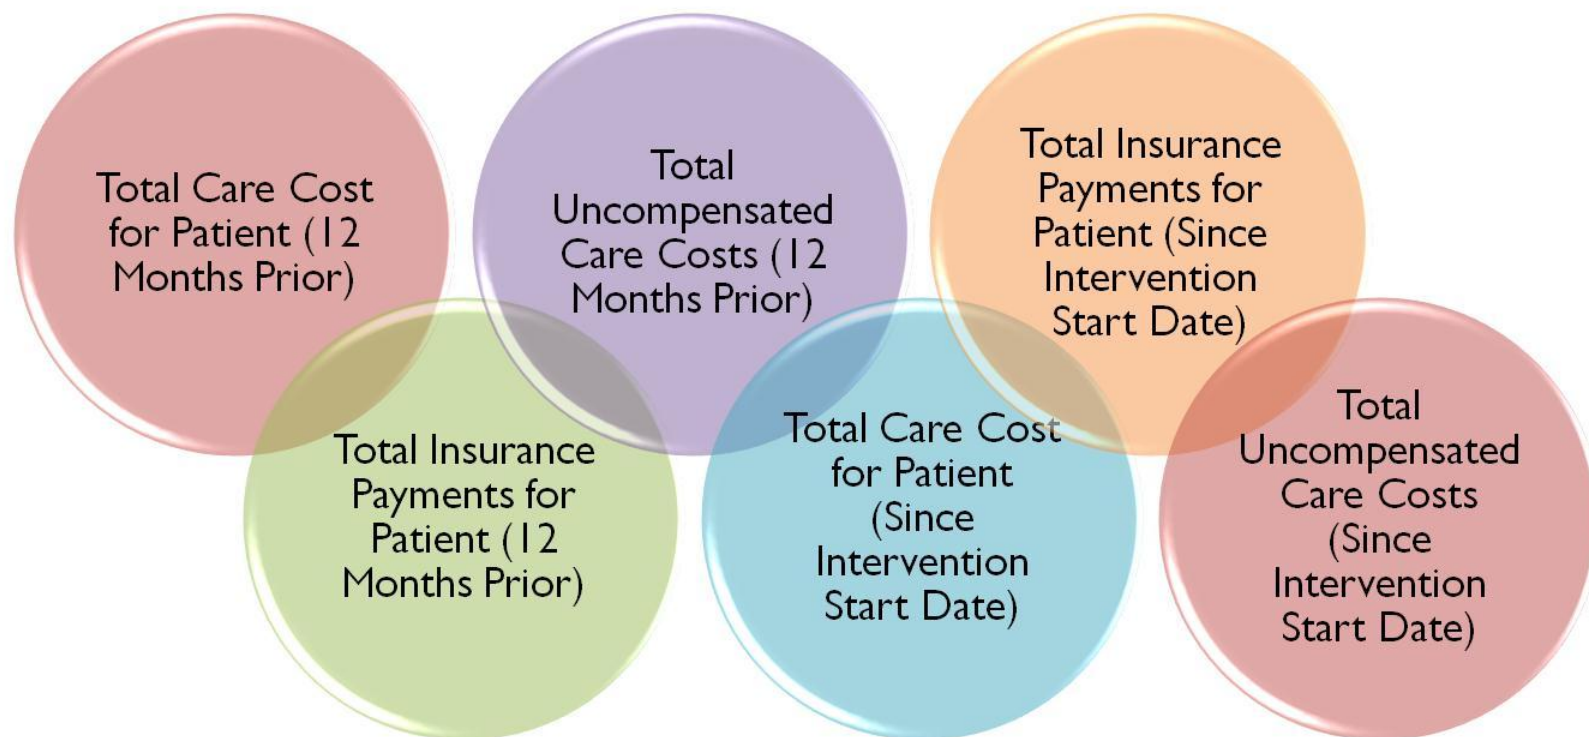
Total Care Cost for Patient (12 Months Prior)

Total Uncompensated Care Costs (12 Months Prior)

Total Insurance Payments for Patient (Since Intervention Start Date)

Total Insurance Payments for Patient (12 Months Prior)

Total Care Cost for Patient (Since Intervention Start Date)

Total Uncompensated Care Costs (Since Intervention Start Date)